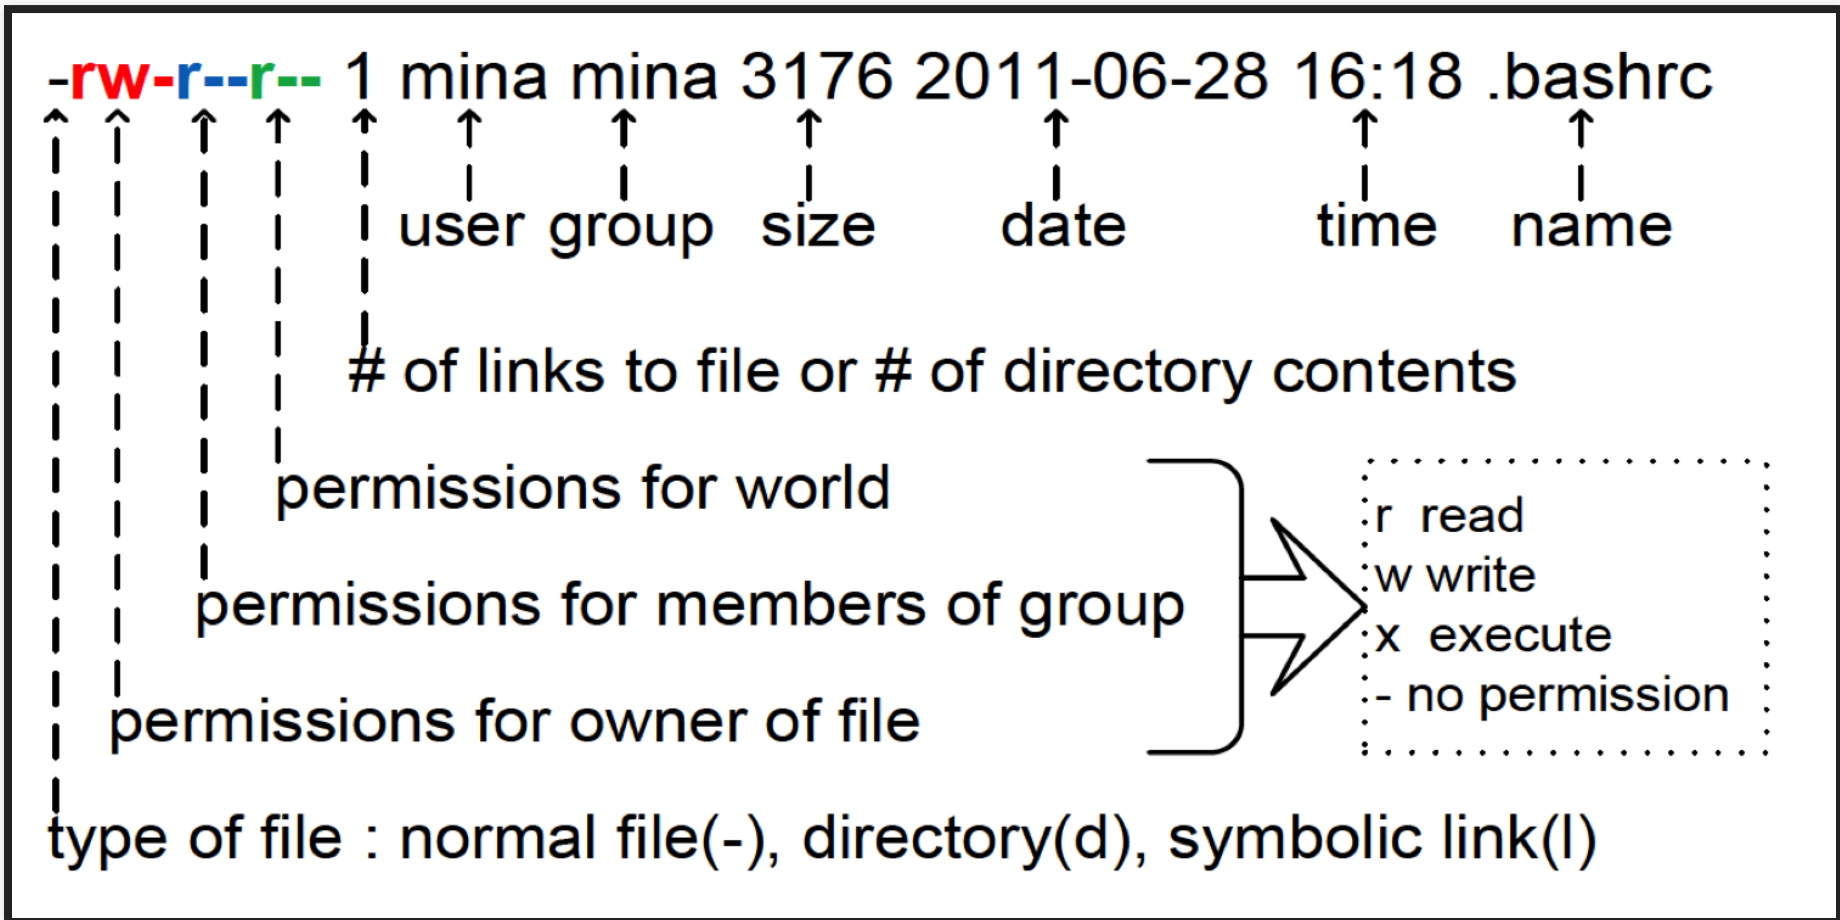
-rw-r--r-- 1 mina mina 3176 2011-06-28 16:18 .bashrc

user group size date time name

# of links to file or # of directory contents

permissions for world

permissions for members of group

permissions for owner of file

r read
w write
x execute
- no permission

type of file : normal file(-), directory(d), symbolic link(l)